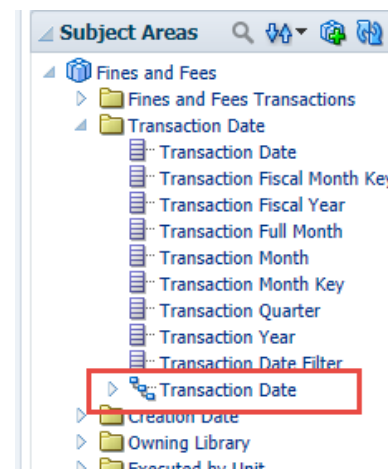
Subject Areas

Fines and Fees
Fines and Fees Transactions
Transaction Date
Transaction Date
Transaction Fiscal Month Key
Transaction Fiscal Year
Transaction Full Month
Transaction Month
Transaction Month Key
Transaction Quarter
Transaction Year
Transaction Date Filter
Transaction Date
Creation Date
Owning Library
Executed by Unit